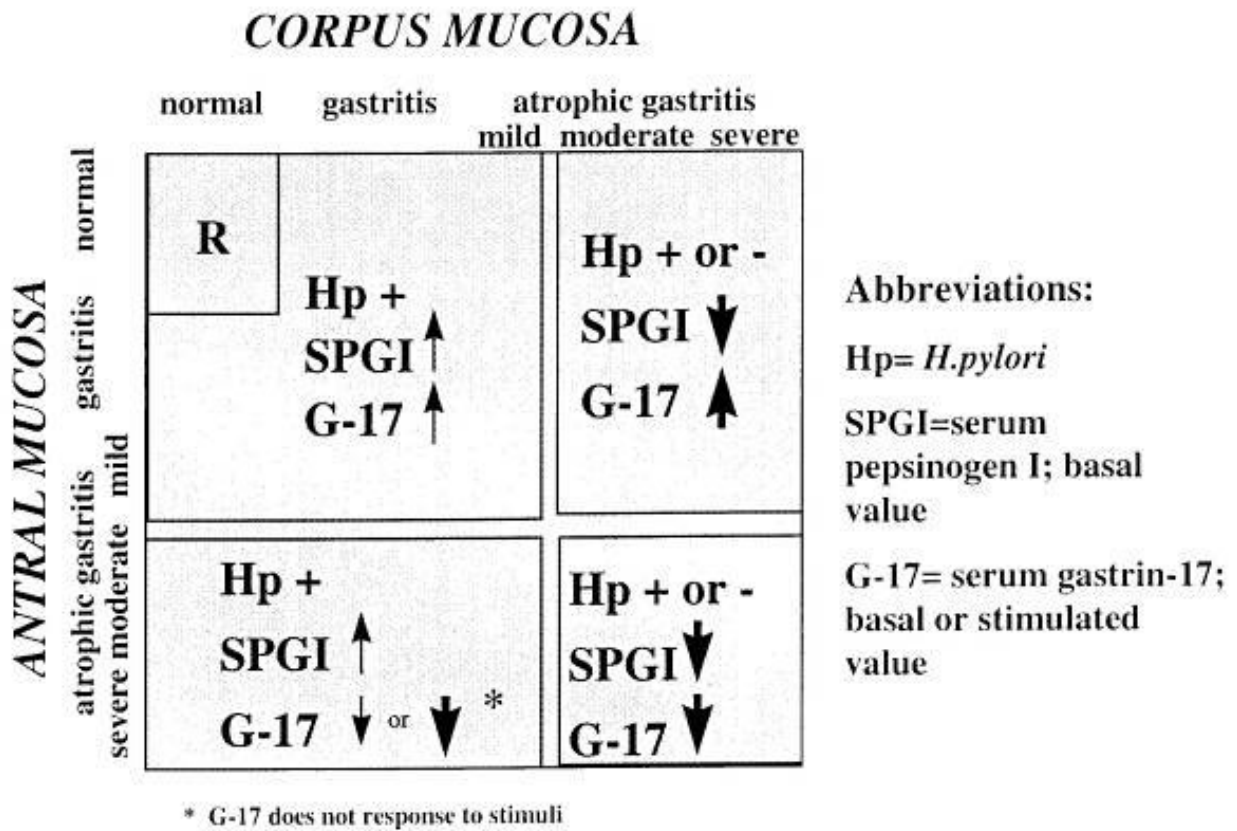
CORPUS MUCOSA

normal gastritis atrophic gastritis mild moderate severe

ANTRAL MUCOSA

normal gastritis atrophic gastritis mild moderate severe

R

Hp +
SPGI ↑
G-17 ↑

Hp + or -
SPGI ↓
G-17 ↑

Hp +
SPGI ↑
G-17 ↓ or ↓ *

Hp + or -
SPGI ↓
G-17 ↓

Abbreviations:

Hp= H.pylori

SPGI=serum pepsinogen I; basal value

G-17= serum gastrin-17; basal or stimulated value

* G-17 does not response to stimuli